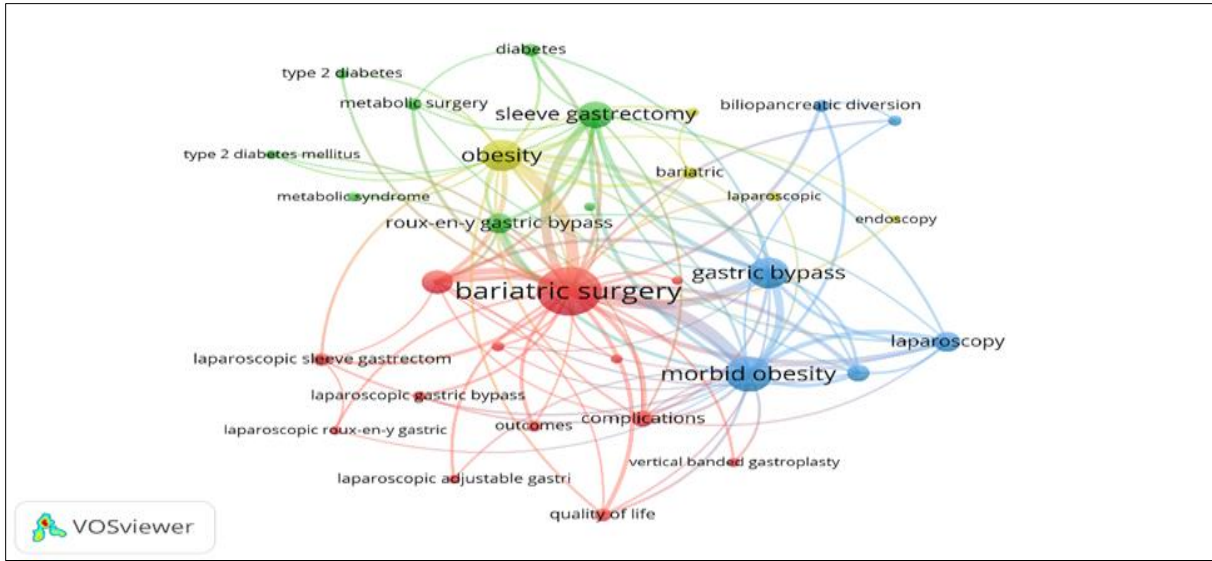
diabetes
type 2 diabetes
metabolic surgery
sleeve gastrectomy
biliopancreatic diversion
type 2 diabetes mellitus
obesity
bariatric
metabolic syndrome
laparoscopic
endoscopy
roux-en-y gastric bypass
gastric bypass
bariatric surgery
laparoscopy
laparoscopic sleeve gastrectom
morbid obesity
laparoscopic gastric bypass
complications
laparoscopic roux-en-y gastric
outcomes
vertical banded gastroplasty
laparoscopic adjustable gastri
quality of life
VOSviewer